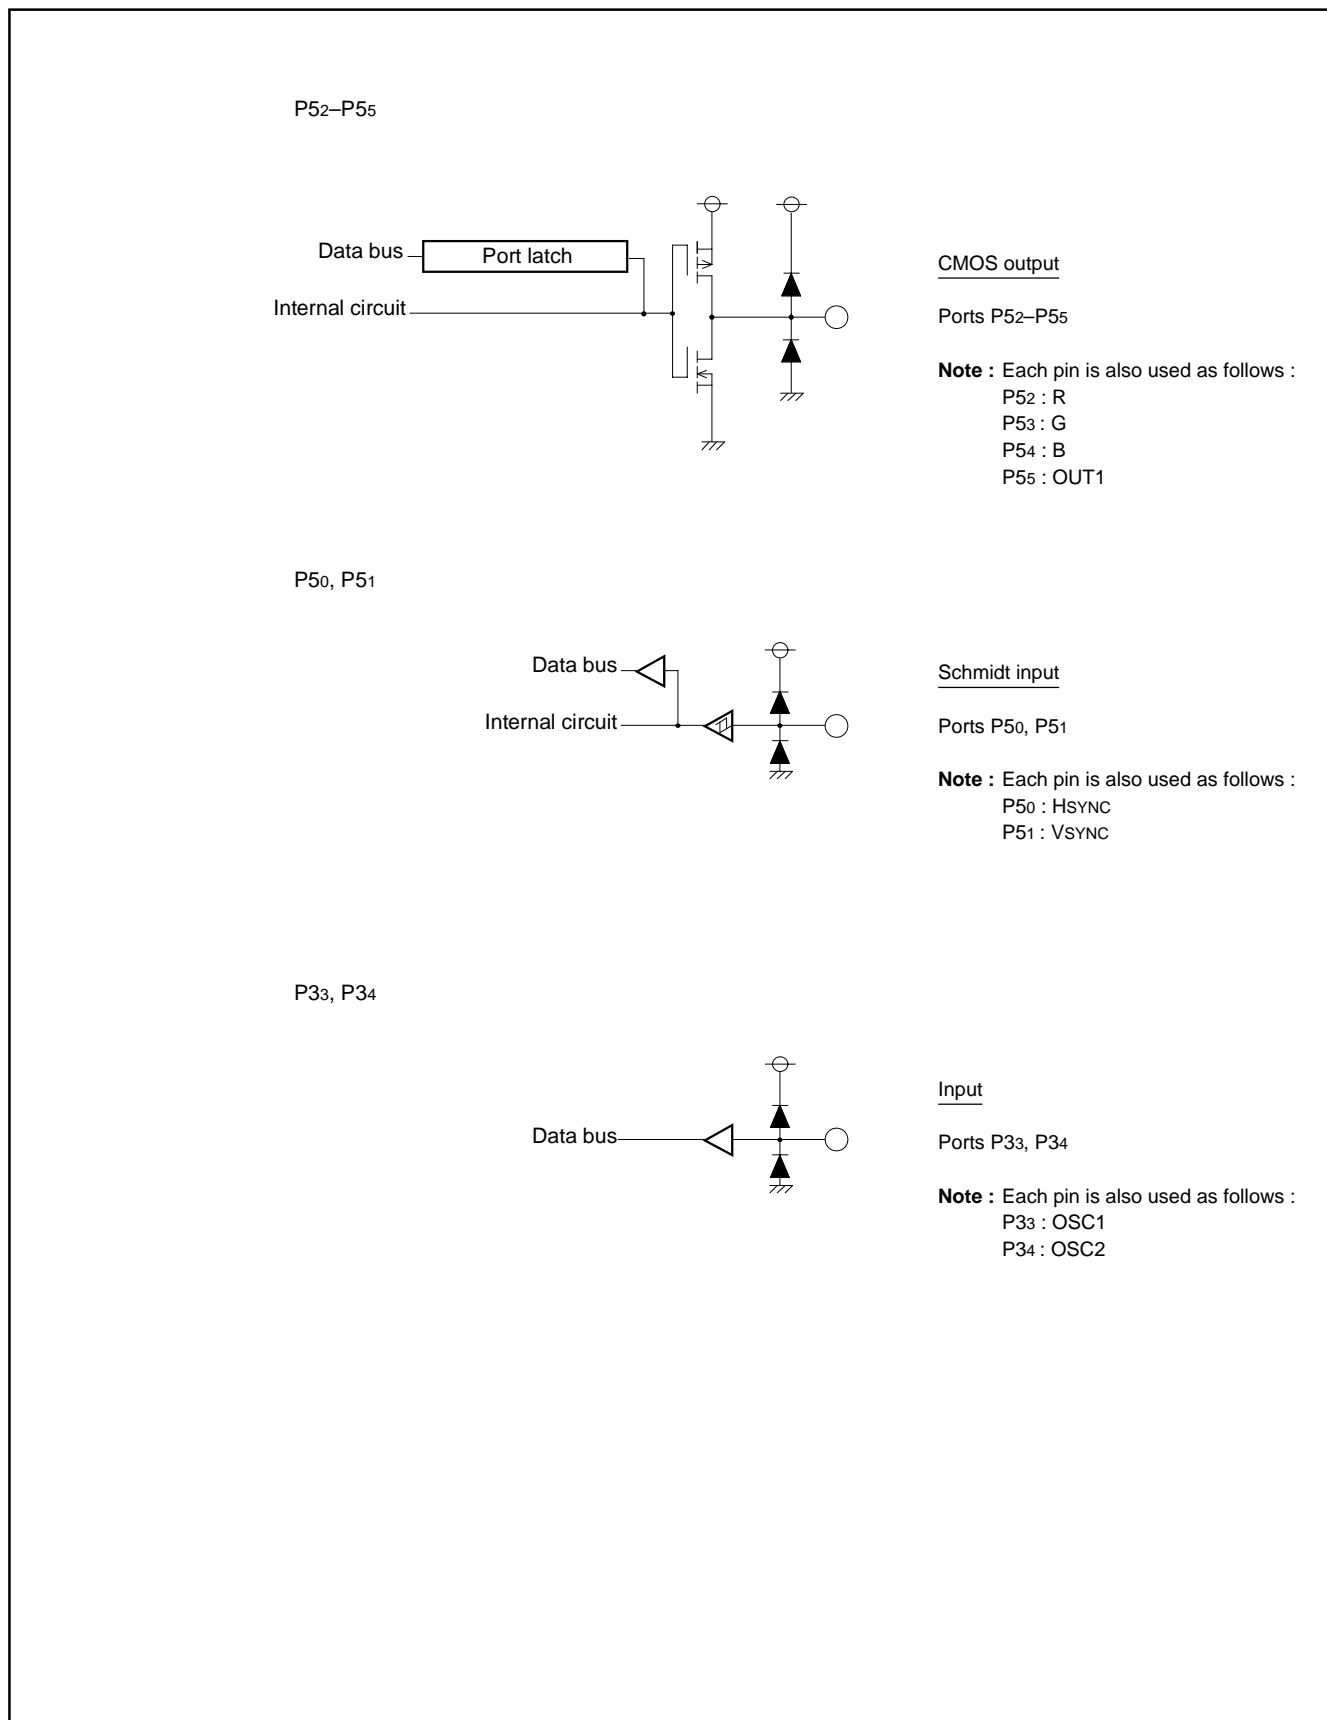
$P5_2$–$P5_5$

Data bus

Port latch

Internal circuit

CMOS output

Ports $P5_2$–$P5_5$

**Note :** Each pin is also used as follows :
$P5_2$ : R
$P5_3$ : G
$P5_4$ : B
$P5_5$ : OUT1

$P5_0$, $P5_1$

Data bus

Internal circuit

Schmidt input

Ports $P5_0$, $P5_1$

**Note :** Each pin is also used as follows :
$P5_0$ : HSYNC
$P5_1$ : VSYNC

$P3_3$, $P3_4$

Data bus

Input

Ports $P3_3$, $P3_4$

**Note :** Each pin is also used as follows :
$P3_3$ : OSC1
$P3_4$ : OSC2